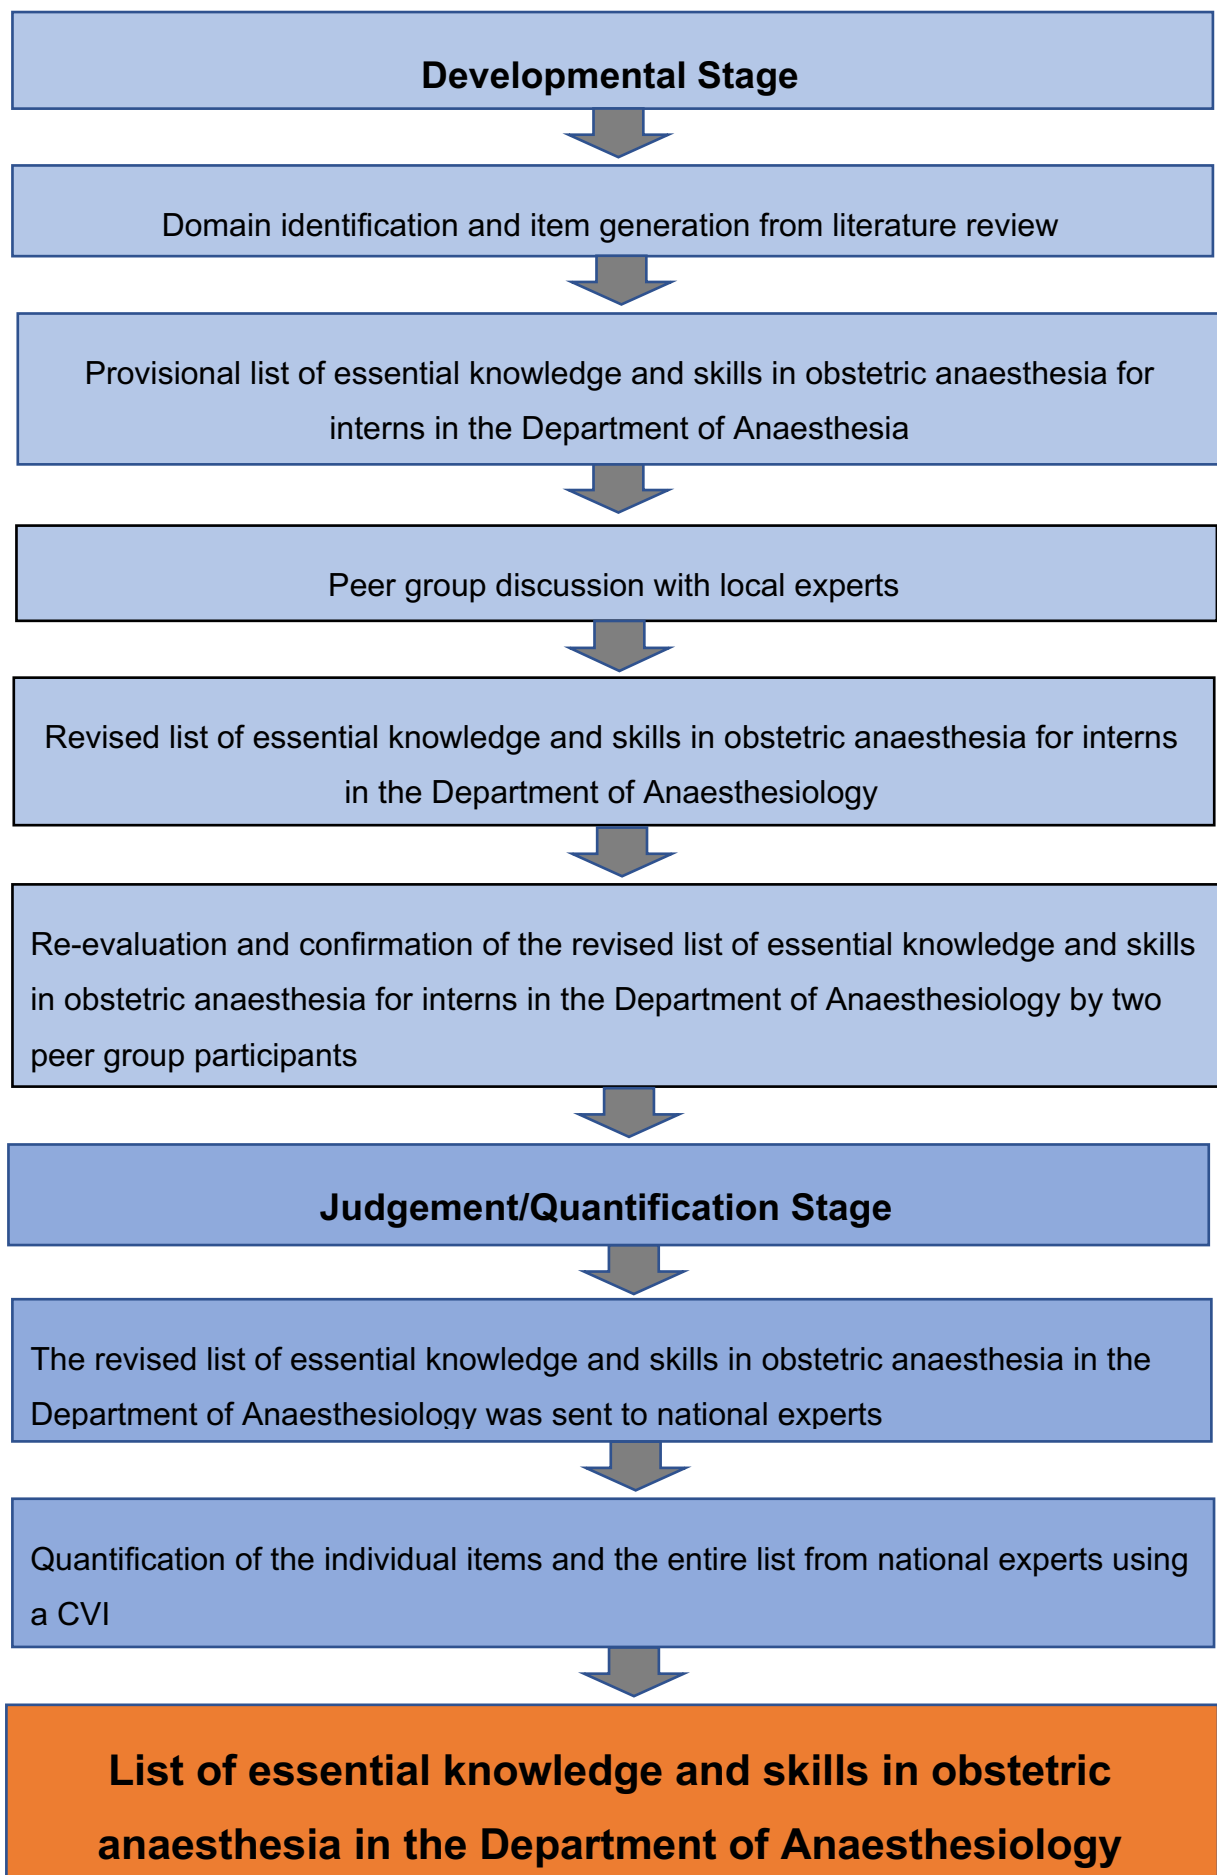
Developmental Stage

Domain identification and item generation from literature review

Provisional list of essential knowledge and skills in obstetric anaesthesia for interns in the Department of Anaesthesia

Peer group discussion with local experts

Revised list of essential knowledge and skills in obstetric anaesthesia for interns in the Department of Anaesthesiology

Re-evaluation and confirmation of the revised list of essential knowledge and skills in obstetric anaesthesia for interns in the Department of Anaesthesiology by two peer group participants

Judgement/Quantification Stage

The revised list of essential knowledge and skills in obstetric anaesthesia in the Department of Anaesthesiology was sent to national experts

Quantification of the individual items and the entire list from national experts using a CVI

List of essential knowledge and skills in obstetric anaesthesia in the Department of Anaesthesiology